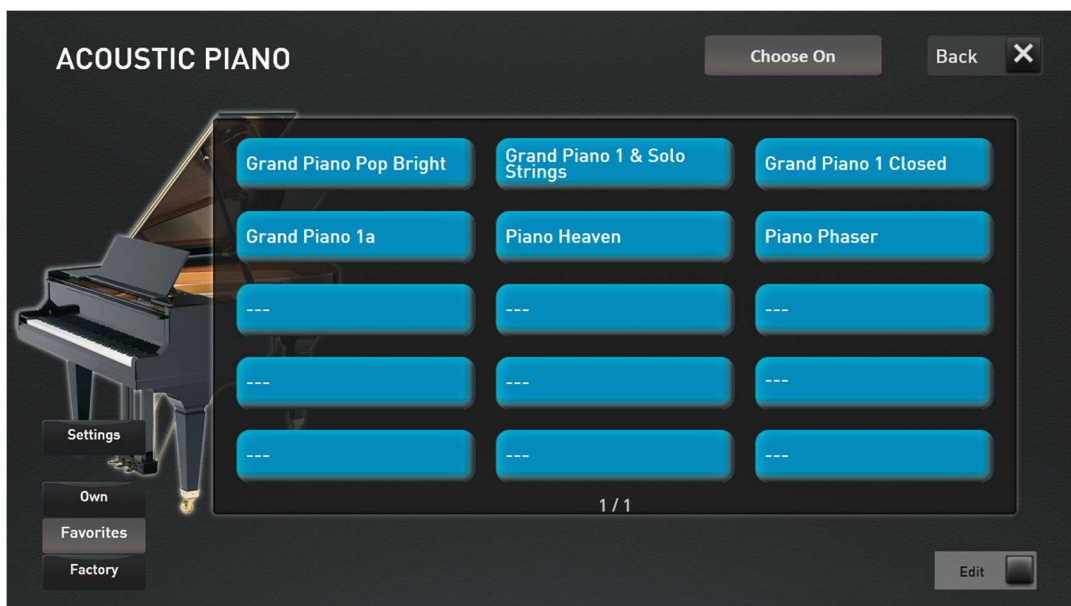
ACOUSTIC PIANO

Choose On

Back

Grand Piano Pop Bright

Grand Piano 1 & Solo Strings

Grand Piano 1 Closed

Grand Piano 1a

Piano Heaven

Piano Phaser

---

---

---

---

---

---

---

---

---

1 / 1

Settings

Own

Favorites

Factory

Edit